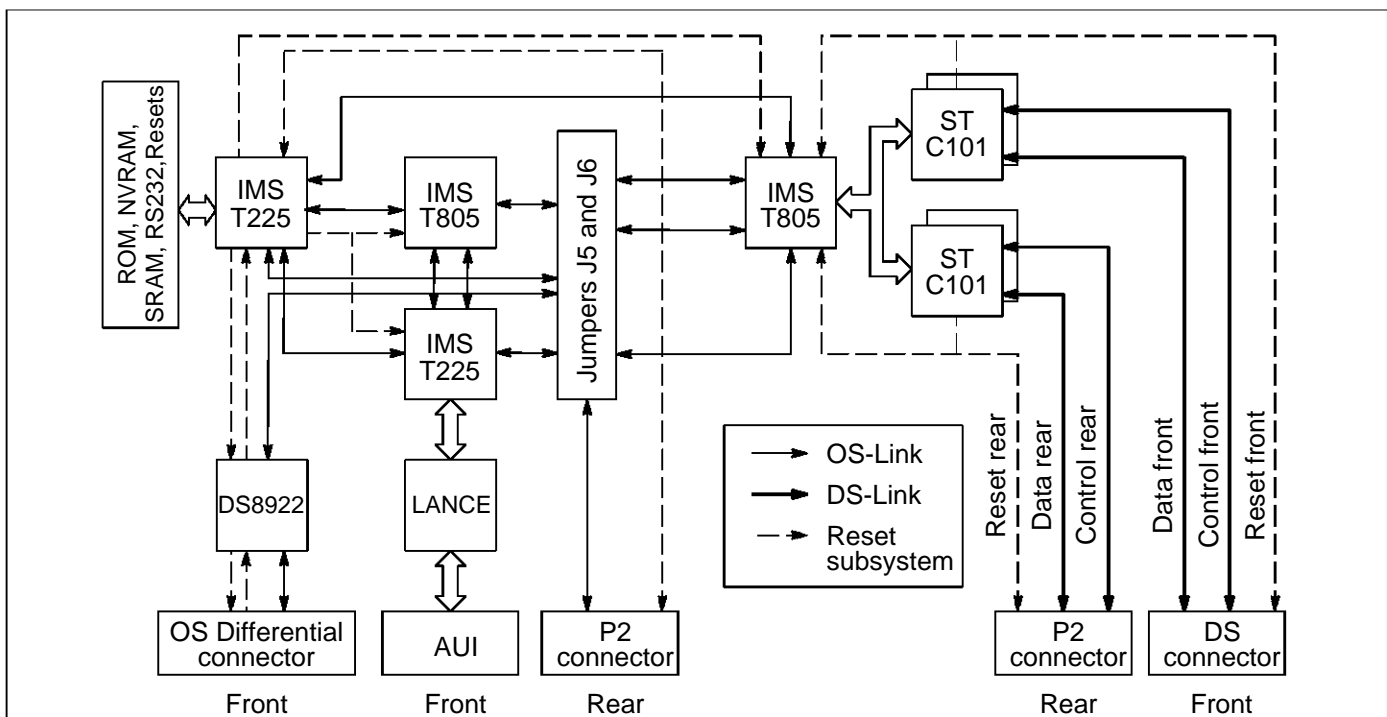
ROM, NVRAM, SRAM, RS232, Resets

IMS T225

IMS T805

Jumpers J5 and J6

IMS T805

ST C101

ST C101

IMS T225

DS8922

LANCE

OS-Link
DS-Link
Reset subsystem

Reset rear
Data rear
Control rear
Data front
Control front
Reset front

OS Differential connector

AUI

P2 connector

P2 connector

DS connector

Front
Front
Rear
Rear
Front